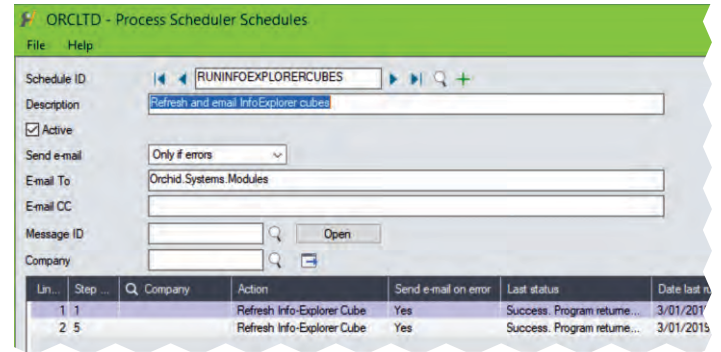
ORCLTD - Process Scheduler Schedules

File Help

Schedule ID RUNINFOEXPLORERCUBES

Description Refresh and email InfoExplorer cubes

Active

Send e-mail Only if errors

E-mail To Orchid.Systems.Modules

E-mail CC

Message ID Open

Company

| Lin... | Step ... | Company | Action | Send e-mail on error | Last status | Date last r |
|---|---|---|---|---|---|---|
| 1 | 1 | | Refresh Info-Explorer Cube | Yes | Success. Program returne... | 3/01/201 |
| 2 | 5 | | Refresh Info-Explorer Cube | Yes | Success. Program returne... | 3/01/2015 |